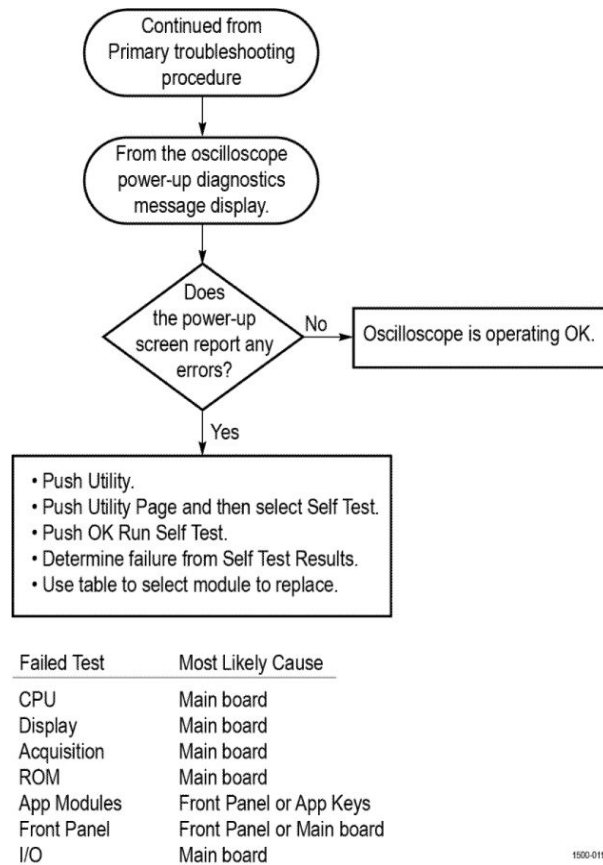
Continued from Primary troubleshooting procedure

From the oscilloscope power-up diagnostics message display.

Does the power-up screen report any errors?

No

Oscilloscope is operating OK.

Yes

• Push Utility.
• Push Utility Page and then select Self Test.
• Push OK Run Self Test.
• Determine failure from Self Test Results.
• Use table to select module to replace.

| Failed Test | Most Likely Cause |
|---|---|
| CPU | Main board |
| Display | Main board |
| Acquisition | Main board |
| ROM | Main board |
| App Modules | Front Panel or App Keys |
| Front Panel | Front Panel or Main board |
| I/O | Main board |

1500-011